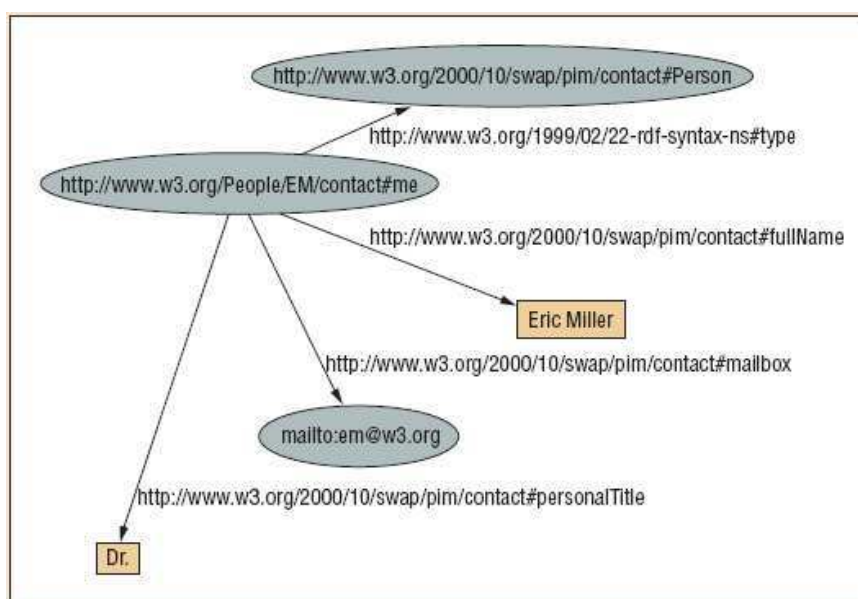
http://www.w3.org/2000/10/swap/pim/contact#Person

http://www.w3.org/1999/02/22-rdf-syntax-ns#type

http://www.w3.org/People/EM/contact#me

http://www.w3.org/2000/10/swap/pim/contact#fullName

Eric Miller

http://www.w3.org/2000/10/swap/pim/contact#mailbox

mailto:em@w3.org

http://www.w3.org/2000/10/swap/pim/contact#personalTitle

Dr.